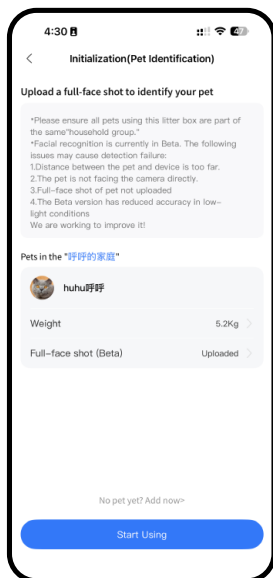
4:30

47

<

Initialization(Pet Identification)

Upload a full-face shot to identify your pet

*Please ensure all pets using this litter box are part of the same"household group."
*Facial recognition is currently in Beta. The following issues may cause detection failure:
1.Distance between the pet and device is too far.
2.The pet is not facing the camera directly.
3.Full-face shot of pet not uploaded
4.The Beta version has reduced accuracy in low-light conditions
We are working to improve it!

Pets in the "呼呼的家庭"

huhu呼呼

Weight 5.2Kg >

Full-face shot (Beta) Uploaded >

No pet yet? Add now>

Start Using